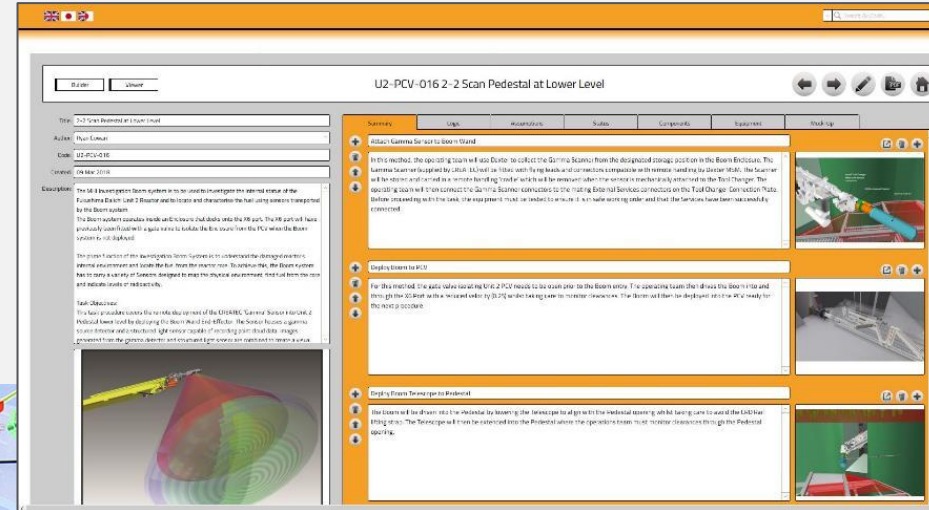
Search Archives

Builder Viewer

U2-PCV-016 2-2 Scan Pedestal at Lower Level

Title: 2-2 Scan Pedestal at Lower Level

Author: Ryan Eowan

Code: U2-PCV-016

Created: 09 Mar 2018

Description: The MLB Investigation Boom system is to be used to investigate the internal status of the Fukushima Daiichi Unit 2 Reactor and to locate and characterise the fuel using sensors transported by the Boom system.
The Boom system operates inside and ensures that docks onto the X6 port. The X6 port will have previously been fitted with a gate valve to isolate the enclosure from the PCV when the Boom system is not deployed.

The prime function of the Investigation Boom System is to understand the damaged reactor's internal environment and locate the fuel from the reactor core. To achieve this, the Boom system has to carry a variety of Sensors designed to map the physical environment, find fuel from the core and indicate levels of radioactivity.

Task Objectives:
This task procedure covers the remote deployment of the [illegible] 'Gamma' Sensor into Unit 2 Pedestal lower level by deploying the Boom Wand End-effector. The Sensor houses a gamma source detector and a structured light sensor capable of recording point cloud data. Images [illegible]

Summary | Logs | Assumptions | Status | Components | Equipment | Mock-Up

Attach Gamma Sensor to Boom Wand

In this method, the operating team will use Dexter to collect the Gamma Scanner from the designated storage position in the Boom Enclosure. The Gamma Scanner (supplied by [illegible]) will be fitted with flying leads and connectors compatible with remote handling by Dexter MSM. The scanner will be stored and handled in a remote handling 'cradle' which will be removed when the sensor is mechanically attached to the Tool Changer. The operating team will then connect the Gamma Scanner connectors to the mating External Services connectors on the Tool Changer Connection Plate. Before proceeding with the task, the equipment must be tested to ensure it is in safe working order and that the Services have been successfully connected.

Deploy Boom to PCV

For this method, the gate valve isolating Unit 2 PCV needs to be open prior to the Boom entry. The operating team then drives the Boom into and through the X6 Port to the required entry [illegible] whilst taking care to monitor clearances. The Boom will then be deployed into the PCV ready for the next procedure.

Deploy Boom Telescope to Pedestal

The Boom will be driven into the Pedestal by lowering the Telescope to align with the Pedestal opening whilst taking care to avoid the CRD handling area. The Telescope will then be extended into the Pedestal where the operations team must monitor clearances through the Pedestal opening.